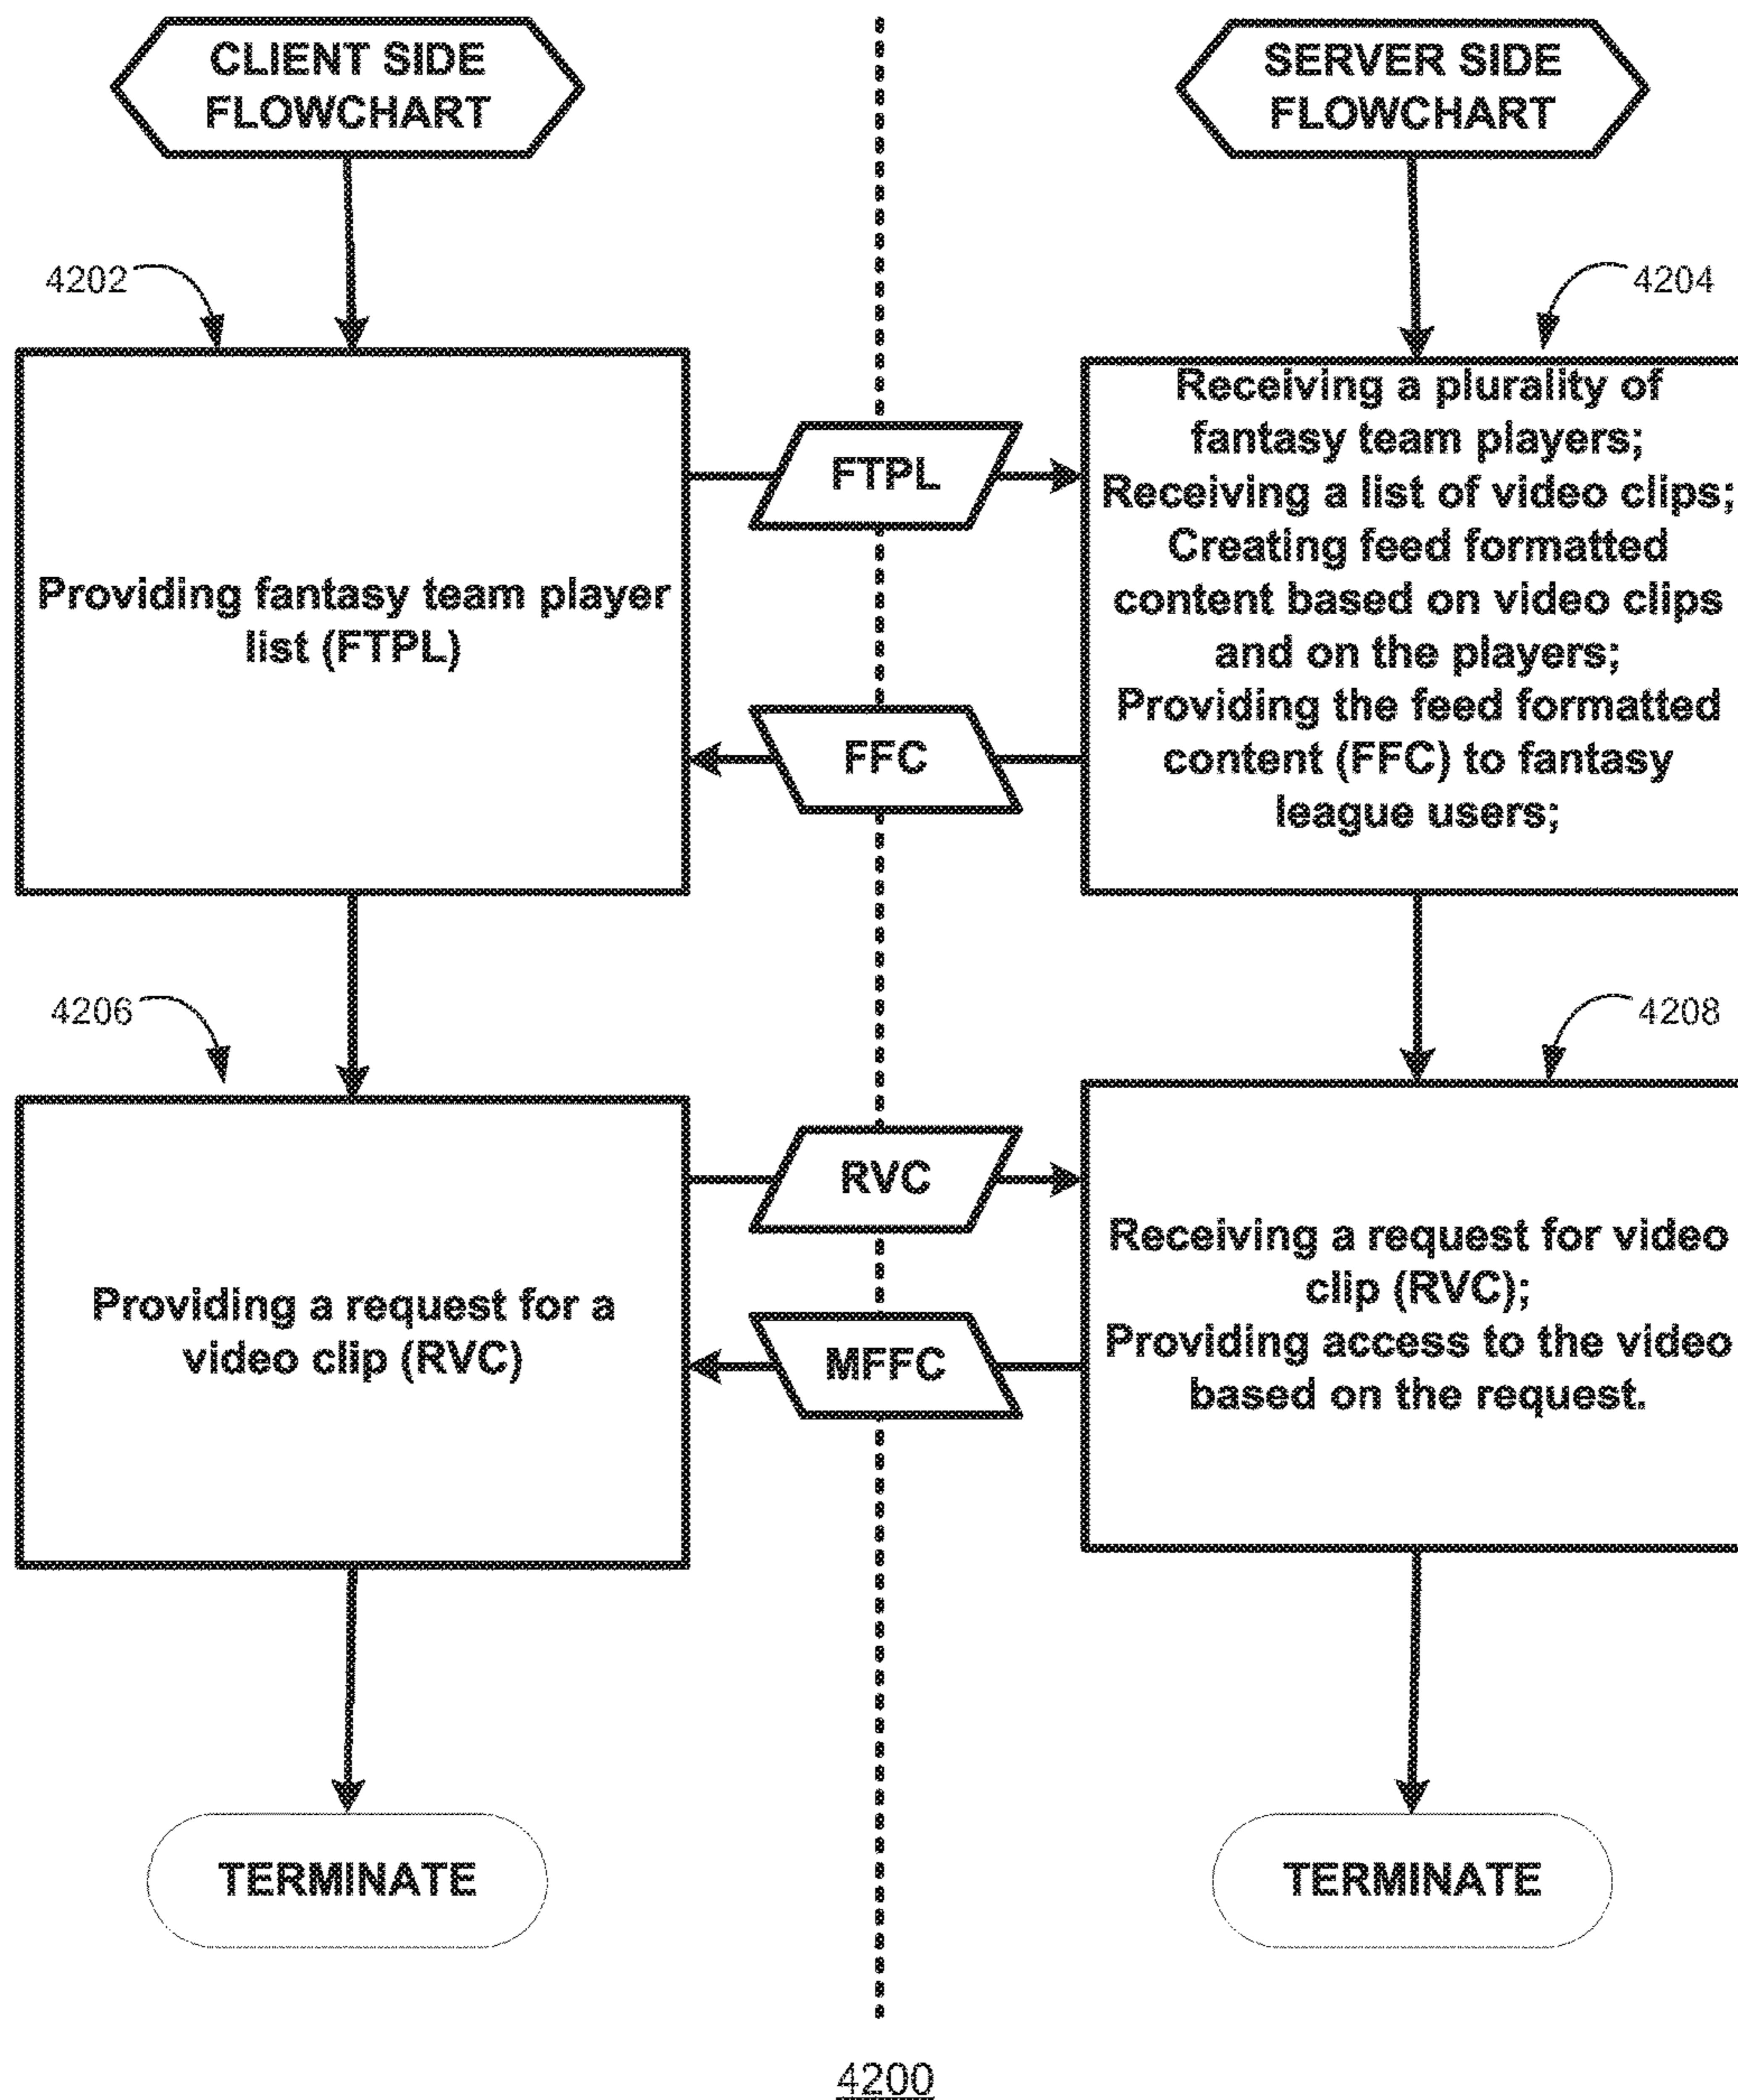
CLIENT SIDE FLOWCHART

SERVER SIDE FLOWCHART

4202

4204

Providing fantasy team player list (FTPL)

FTPL

FFC

Receiving a plurality of fantasy team players;
Receiving a list of video clips;
Creating feed formatted content based on video clips and on the players;
Providing the feed formatted content (FFC) to fantasy league users;

4206

4208

Providing a request for a video clip (RVC)

RVC

MFFC

Receiving a request for video clip (RVC);
Providing access to the video based on the request.

TERMINATE

TERMINATE

4200